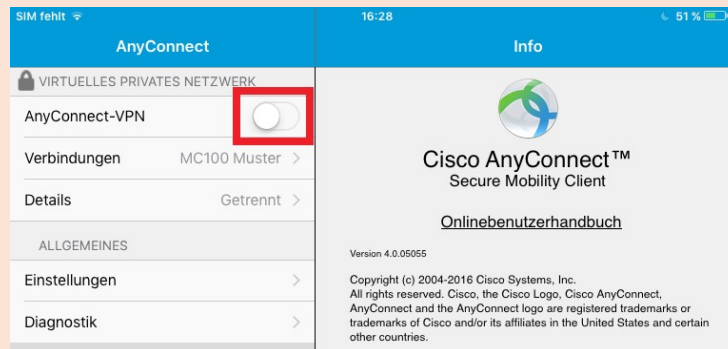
SIM fehlt
16:28
51 %

AnyConnect

VIRTUELLES PRIVATES NETZWERK

AnyConnect-VPN

Verbindungen MC100 Muster >

Details Getrennt >

ALLGEMEINES

Einstellungen >

Diagnostik >

Info

Cisco AnyConnect™
Secure Mobility Client

Onlinebenutzerhandbuch

Version 4.0.05055

Copyright (c) 2004-2016 Cisco Systems, Inc.
All rights reserved. Cisco, the Cisco Logo, Cisco AnyConnect, AnyConnect and the AnyConnect logo are registered trademarks or trademarks of Cisco and/or its affiliates in the United States and certain other countries.